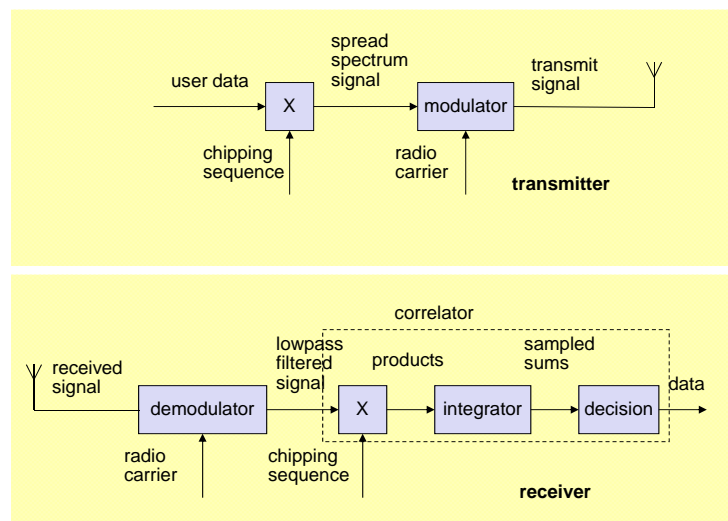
user data

X

chipping sequence

spread spectrum signal

modulator

radio carrier

transmit signal

transmitter

correlator

received signal

demodulator

radio carrier

lowpass filtered signal

X

chipping sequence

products

integrator

sampled sums

decision

data

receiver